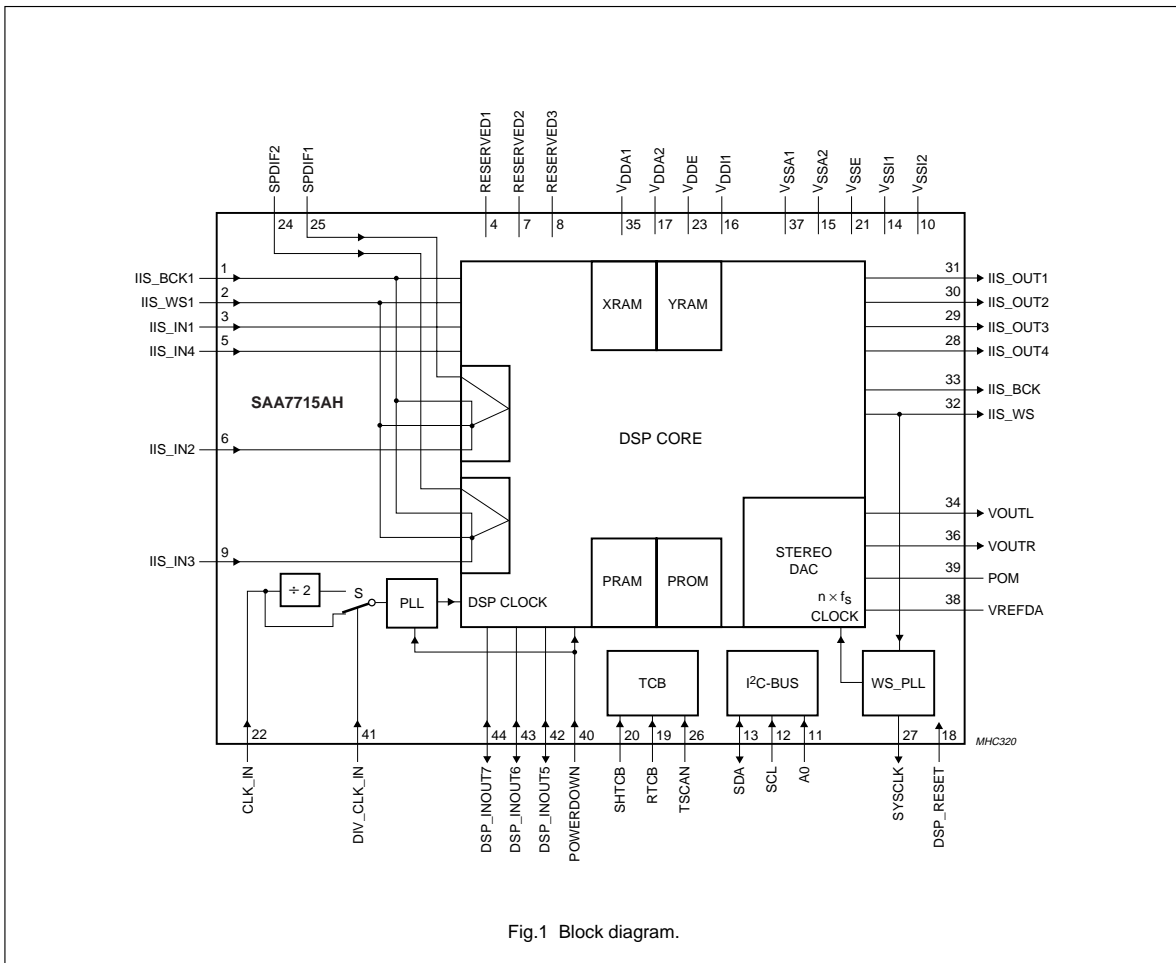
SPDIF2
SPDIF1
RESERVED1
RESERVED2
RESERVED3
$V_{DDA1}$
$V_{DDA2}$
$V_{DDE}$
$V_{DDI1}$
$V_{SSA1}$
$V_{SSA2}$
$V_{SSE}$
$V_{SSI1}$
$V_{SSI2}$

24 25 4 7 8 35 17 23 16 37 15 21 14 10

IIS_BCK1 1
IIS_WS1 2
IIS_IN1 3
IIS_IN4 5

SAA7715AH

IIS_IN2 6

IIS_IN3 9

XRAM
YRAM

DSP CORE

31 IIS_OUT1
30 IIS_OUT2
29 IIS_OUT3
28 IIS_OUT4
33 IIS_BCK
32 IIS_WS

34 VOUTL
36 VOUTR
39 POM
38 VREFDA

STEREO DAC
$n \times f_s$ CLOCK

PRAM
PROM

÷ 2
S
PLL
DSP CLOCK

TCB
$I^2C$-BUS
WS_PLL

22 41 44 43 42 40 20 19 26 13 12 11 27 18

MHC320

CLK_IN
DIV_CLK_IN
DSP_INOUT7
DSP_INOUT6
DSP_INOUT5
POWERDOWN
SHTCB
RTCB
TSCAN
SDA
SCL
A0
SYSCLK
DSP_RESET

Fig.1 Block diagram.